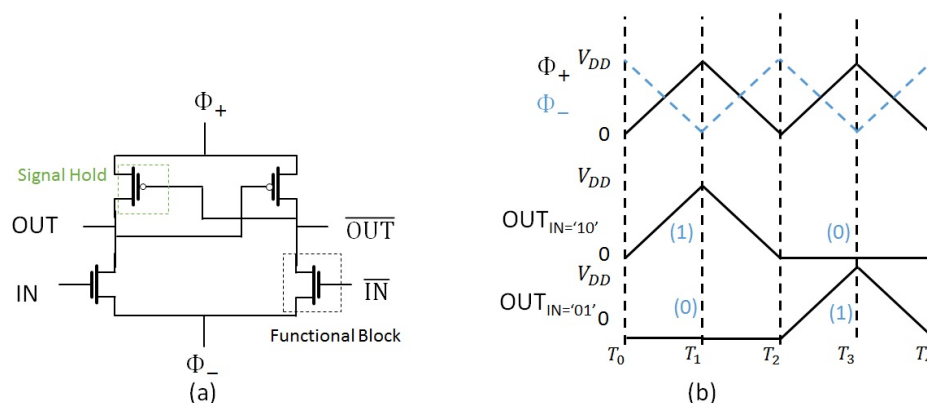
$\Phi_+$

Signal Hold

OUT

$\overline{\text{OUT}}$

IN

$\overline{\text{IN}}$

Functional Block

$\Phi_-$

(a)

$\Phi_+$ $V_{DD}$

$\Phi_-$

0

$V_{DD}$

$\text{OUT}_{\text{IN='10'}}$

(1)

(0)

0

$V_{DD}$

$\text{OUT}_{\text{IN='01'}}$

(0)

(1)

0

$T_0$ $T_1$ $T_2$ $T_3$ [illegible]

(b)